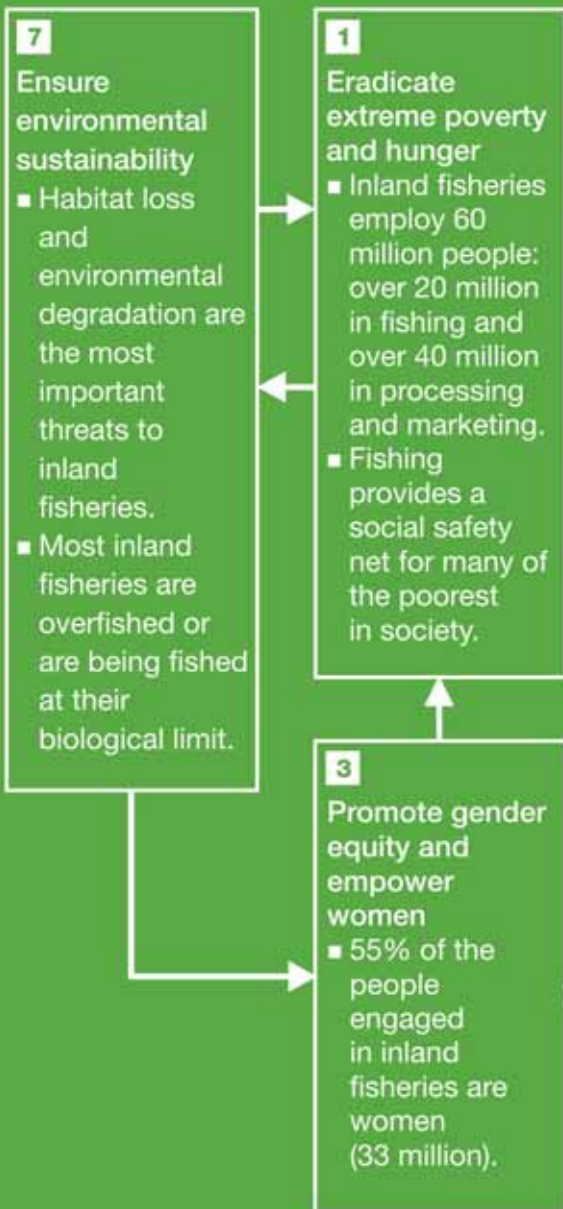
7

Ensure environmental sustainability

■ Habitat loss and environmental degradation are the most important threats to inland fisheries.

■ Most inland fisheries are overfished or are being fished at their biological limit.

1

Eradicate extreme poverty and hunger

■ Inland fisheries employ 60 million people: over 20 million in fishing and over 40 million in processing and marketing.

■ Fishing provides a social safety net for many of the poorest in society.

3

Promote gender equity and empower women

■ 55% of the people engaged in inland fisheries are women (33 million).